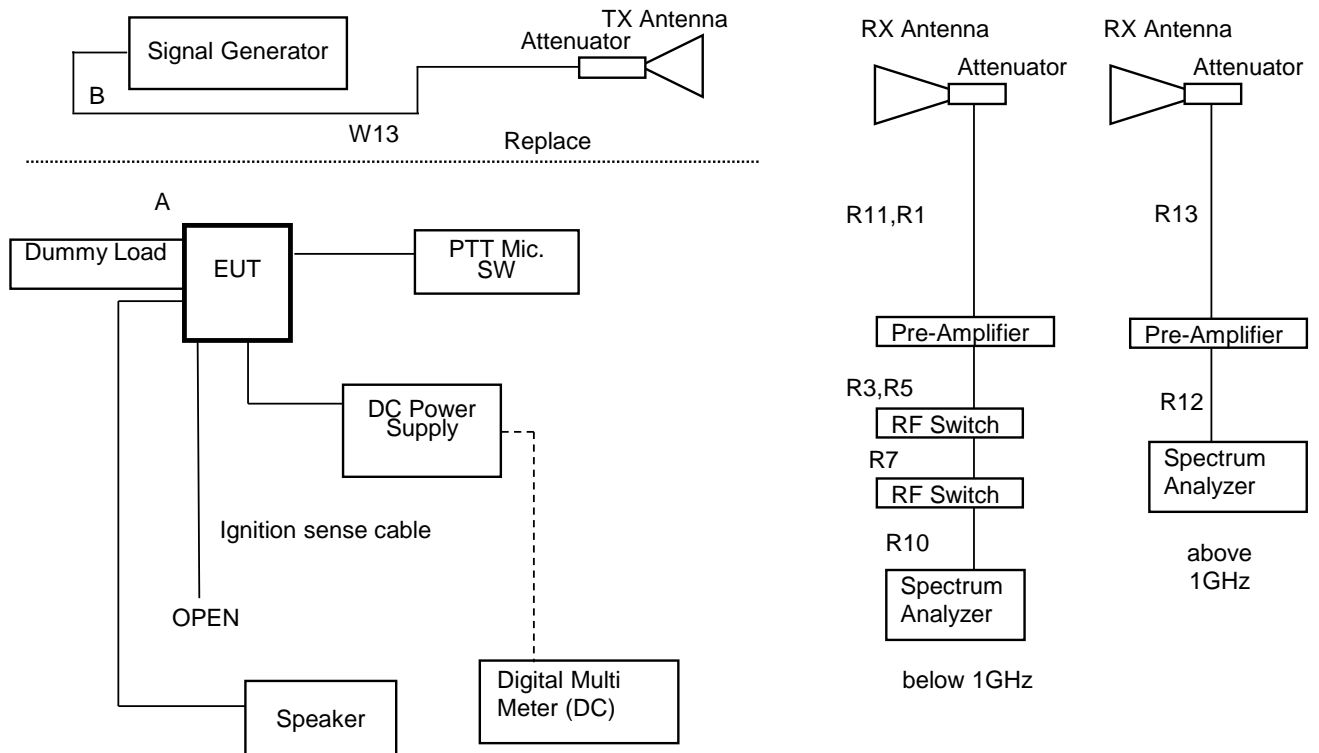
Signal Generator

B

W13

Attenuator

TX Antenna

Replace

A

Dummy Load

EUT

PTT Mic. SW

DC Power Supply

Ignition sense cable

OPEN

Speaker

Digital Multi Meter (DC)

RX Antenna

Attenuator

R11,R1

Pre-Amplifier

R3,R5

RF Switch

R7

RF Switch

R10

Spectrum Analyzer

below 1GHz

RX Antenna

Attenuator

R13

Pre-Amplifier

R12

Spectrum Analyzer

above 1GHz